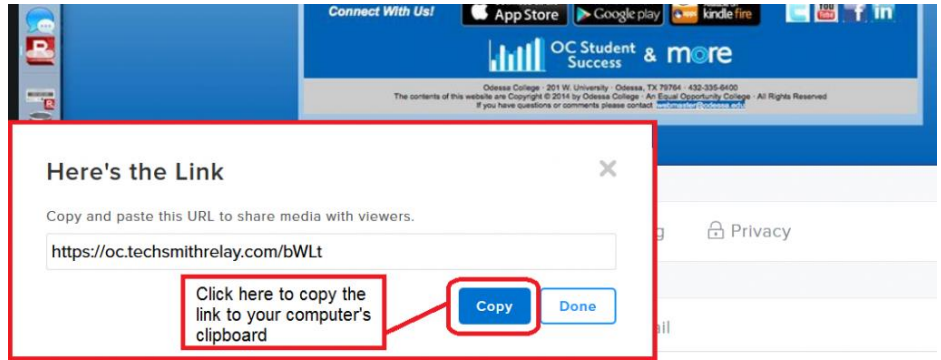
Connect With Us!

App Store

Google play

kindle fire

OC Student Success & more

Odessa College · 201 W. University · Odessa, TX 79764 · 432-335-6400
The contents of this website are Copyright © 2014 by Odessa College · An Equal Opportunity College · All Rights Reserved
If you have questions or comments please contact webmaster@odessa.edu

Here's the Link

Copy and paste this URL to share media with viewers.

https://oc.techsmithrelay.com/bWLt

Click here to copy the link to your computer's clipboard

Copy

Done

Privacy